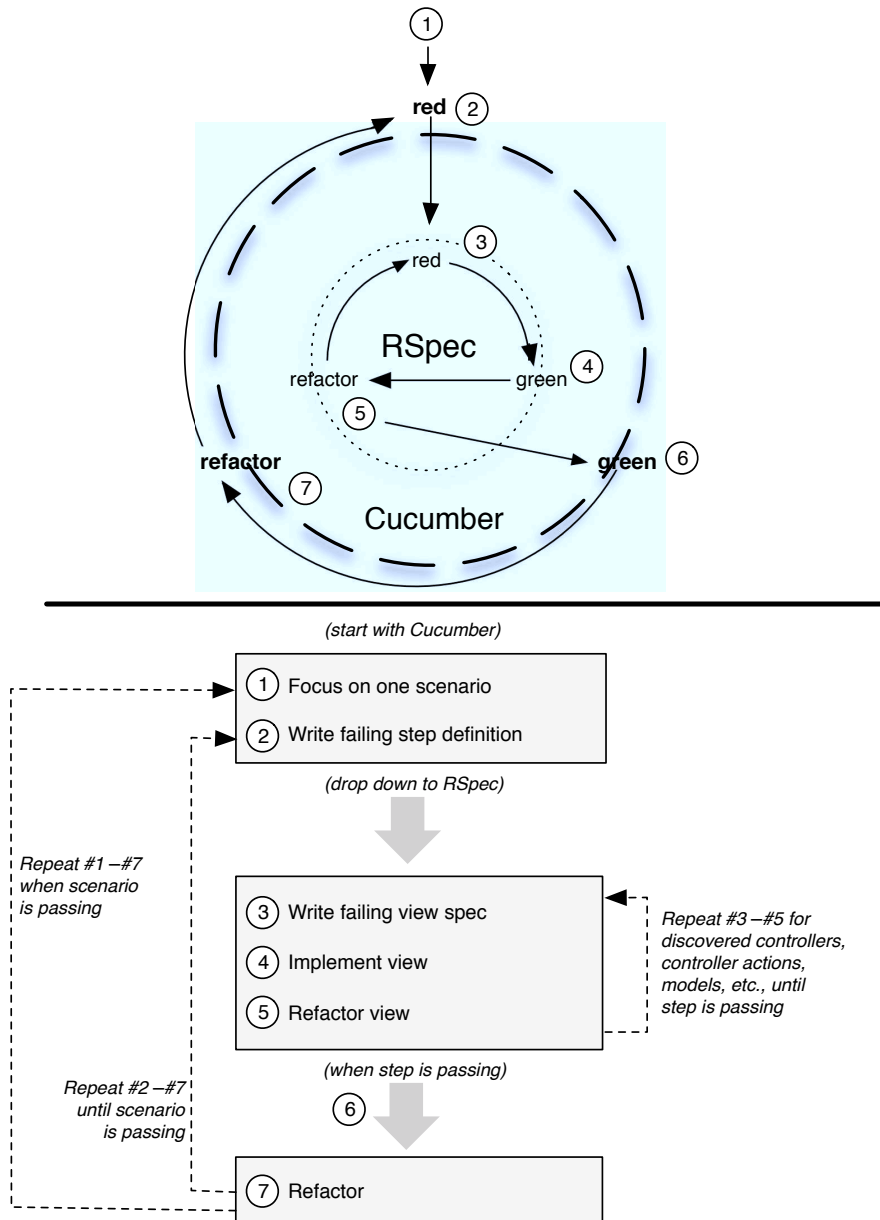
1

red 2

3
red

RSpec

refactor green 4

5

refactor green 6

7

Cucumber

(start with Cucumber)

1 Focus on one scenario

2 Write failing step definition

(drop down to RSpec)

Repeat #1 –#7 when scenario is passing

3 Write failing view spec

4 Implement view

5 Refactor view

Repeat #3 –#5 for discovered controllers, controller actions, models, etc., until step is passing

(when step is passing)

Repeat #2 –#7 until scenario is passing

6

7 Refactor